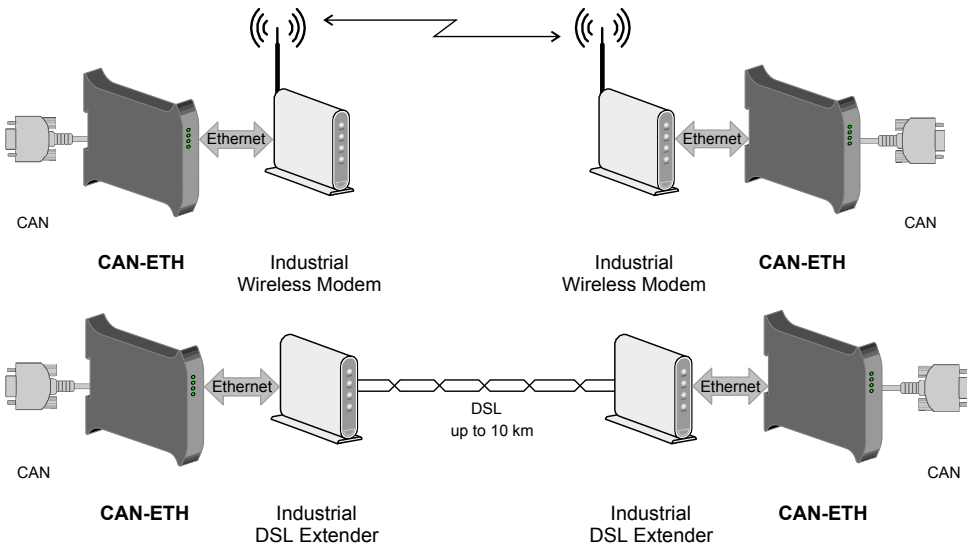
Ethernet

Ethernet

CAN

CAN

CAN-ETH

Industrial Wireless Modem

Industrial Wireless Modem

CAN-ETH

Ethernet

Ethernet

DSL up to 10 km

CAN

CAN

CAN-ETH

Industrial DSL Extender

Industrial DSL Extender

CAN-ETH